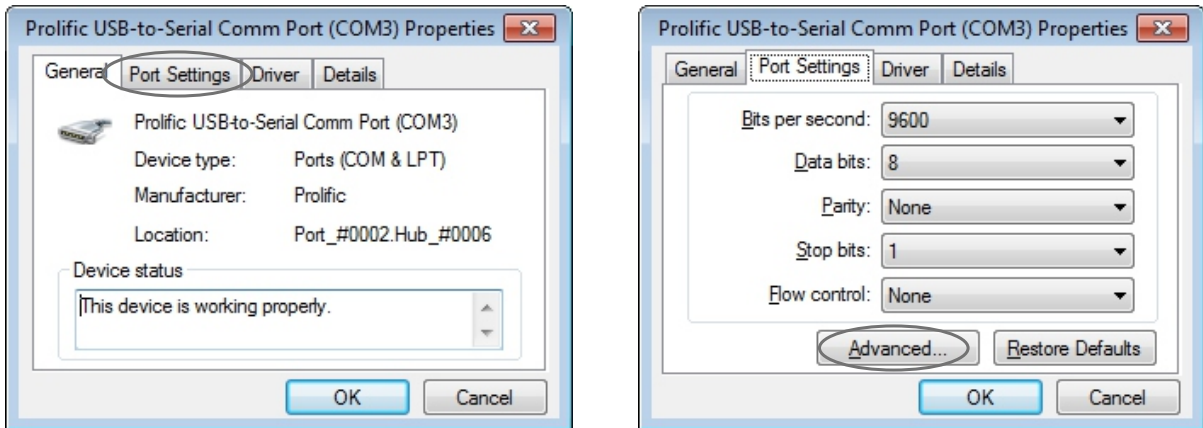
Prolific USB-to-Serial Comm Port (COM3) Properties

General | Port Settings | Driver | Details

Prolific USB-to-Serial Comm Port (COM3)

Device type: Ports (COM & LPT)

Manufacturer: Prolific

Location: Port_#0002.Hub_#0006

Device status

This device is working properly.

OK | Cancel

Prolific USB-to-Serial Comm Port (COM3) Properties

General | Port Settings | Driver | Details

Bits per second: 9600

Data bits: 8

Parity: None

Stop bits: 1

Flow control: None

Advanced... | Restore Defaults

OK | Cancel